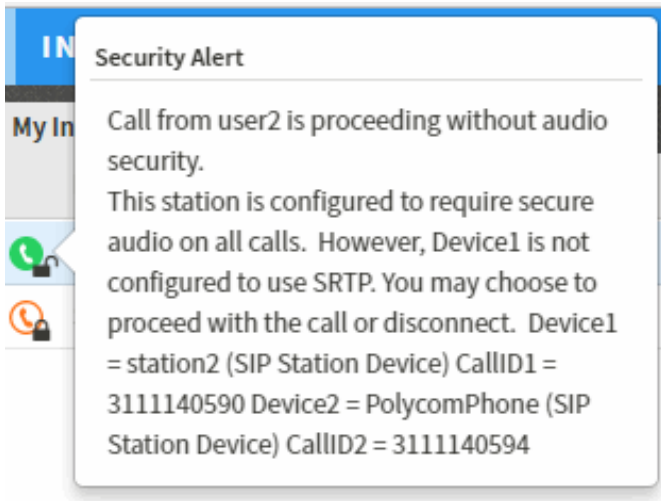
IN

My In

Security Alert

Call from user2 is proceeding without audio security.
This station is configured to require secure audio on all calls. However, Device1 is not configured to use SRTP. You may choose to proceed with the call or disconnect. Device1 = station2 (SIP Station Device) CallID1 = 3111140590 Device2 = PolycomPhone (SIP Station Device) CallID2 = 3111140594